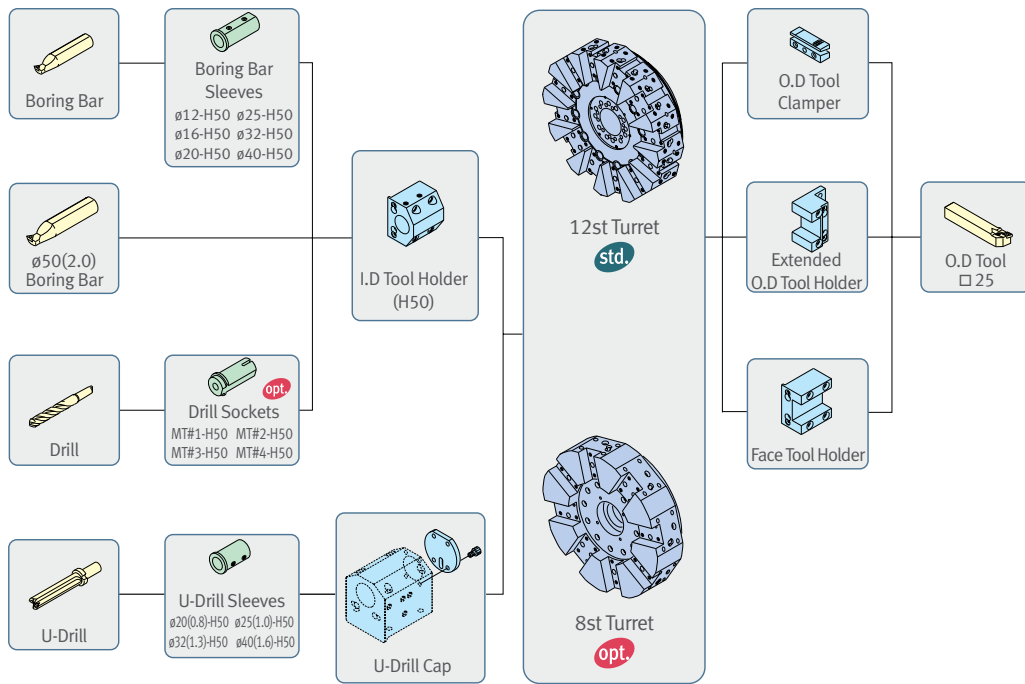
Boring Bar

Boring Bar Sleeves
ø12-H50 ø25-H50
ø16-H50 ø32-H50
ø20-H50 ø40-H50

ø50(2.0)
Boring Bar

I.D Tool Holder
(H50)

Drill

opt.
Drill Sockets
MT#1-H50 MT#2-H50
MT#3-H50 MT#4-H50

U-Drill

U-Drill Sleeves
ø20(0.8)-H50 ø25(1.0)-H50
ø32(1.3)-H50 ø40(1.6)-H50

U-Drill Cap

12st Turret
std.

8st Turret
opt.

O.D Tool
Clamper

Extended
O.D Tool Holder

Face Tool Holder

O.D Tool
□25